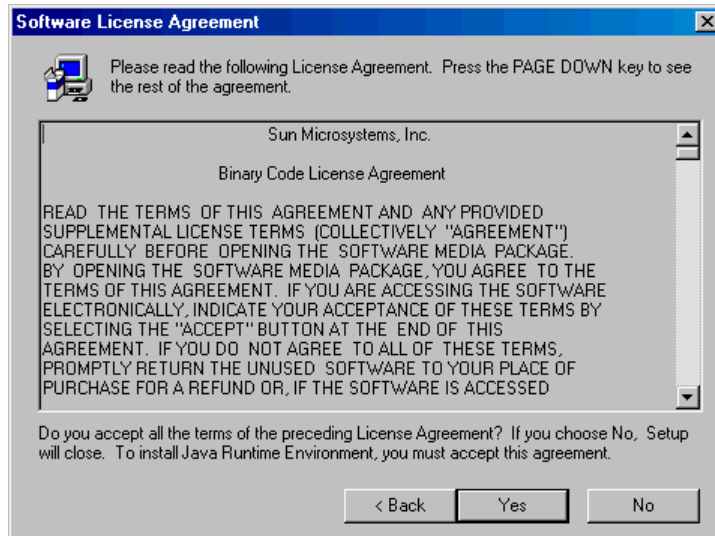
Software License Agreement

Please read the following License Agreement. Press the PAGE DOWN key to see the rest of the agreement.

Sun Microsystems, Inc.

Binary Code License Agreement

READ THE TERMS OF THIS AGREEMENT AND ANY PROVIDED SUPPLEMENTAL LICENSE TERMS (COLLECTIVELY "AGREEMENT") CAREFULLY BEFORE OPENING THE SOFTWARE MEDIA PACKAGE. BY OPENING THE SOFTWARE MEDIA PACKAGE, YOU AGREE TO THE TERMS OF THIS AGREEMENT. IF YOU ARE ACCESSING THE SOFTWARE ELECTRONICALLY, INDICATE YOUR ACCEPTANCE OF THESE TERMS BY SELECTING THE "ACCEPT" BUTTON AT THE END OF THIS AGREEMENT. IF YOU DO NOT AGREE TO ALL OF THESE TERMS, PROMPTLY RETURN THE UNUSED SOFTWARE TO YOUR PLACE OF PURCHASE FOR A REFUND OR, IF THE SOFTWARE IS ACCESSED

Do you accept all the terms of the preceding License Agreement? If you choose No, Setup will close. To install Java Runtime Environment, you must accept this agreement.

< Back Yes No